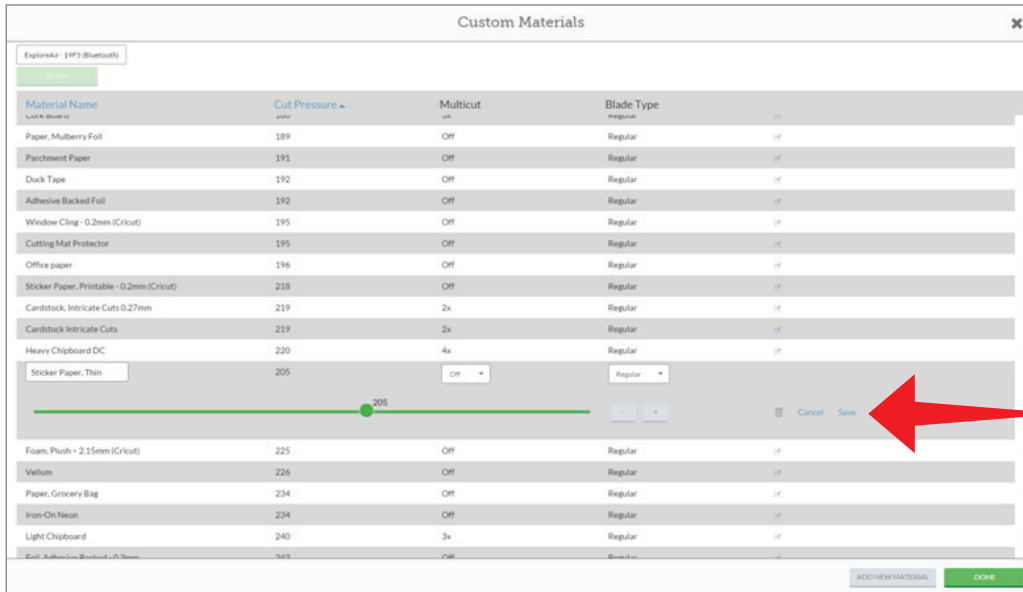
Custom Materials

ExploreAir : 19F5 (Bluetooth)

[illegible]

| Material Name | Cut Pressure ▲ | Multicut | Blade Type |
|---|---|---|---|
| Cork Board | 180 | 3x | Regular |
| Paper, Mulberry Foil | 189 | Off | Regular |
| Parchment Paper | 191 | Off | Regular |
| Duck Tape | 192 | Off | Regular |
| Adhesive Backed Foil | 192 | Off | Regular |
| Window Cling - 0.2mm (Cricut) | 195 | Off | Regular |
| Cutting Mat Protector | 195 | Off | Regular |
| Office paper | 196 | Off | Regular |
| Sticker Paper, Printable - 0.2mm (Cricut) | 218 | Off | Regular |
| Cardstock, Intricate Cuts 0.27mm | 219 | 2x | Regular |
| Cardstock Intricate Cuts | 219 | 2x | Regular |
| Heavy Chipboard DC | 220 | 4x | Regular |
| Sticker Paper, Thin | 205 | Off | Regular |

205

- +

Cancel Save

| | | | |
|---|---|---|---|
| Foam, Plush - 2.15mm (Cricut) | 225 | Off | Regular |
| Vellum | 226 | Off | Regular |
| Paper, Grocery Bag | 234 | Off | Regular |
| Iron-On Neon | 234 | Off | Regular |
| Light Chipboard | 240 | 3x | Regular |
| Foil, Adhesive Backed - 0.2mm | 242 | Off | Regular |

ADD NEW MATERIAL

DONE